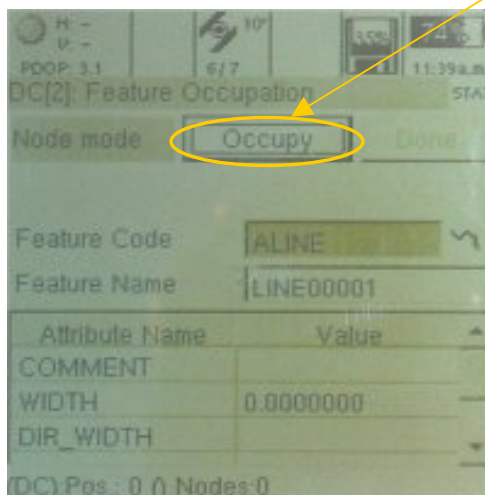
H: -
V: -
PDOP: 3.1
10°
6/7
11:39a.m
DC[2]: Feature Occupation
STA
Node mode
Occupy
Done
Feature Code
ALINE
Feature Name
LINE00001

| Attribute Name | Value |
|---|---|
| COMMENT | |
| WIDTH | 0.0000000 |
| DIR_WIDTH | |

(DC) Pos.: 0 0 Nodes:0